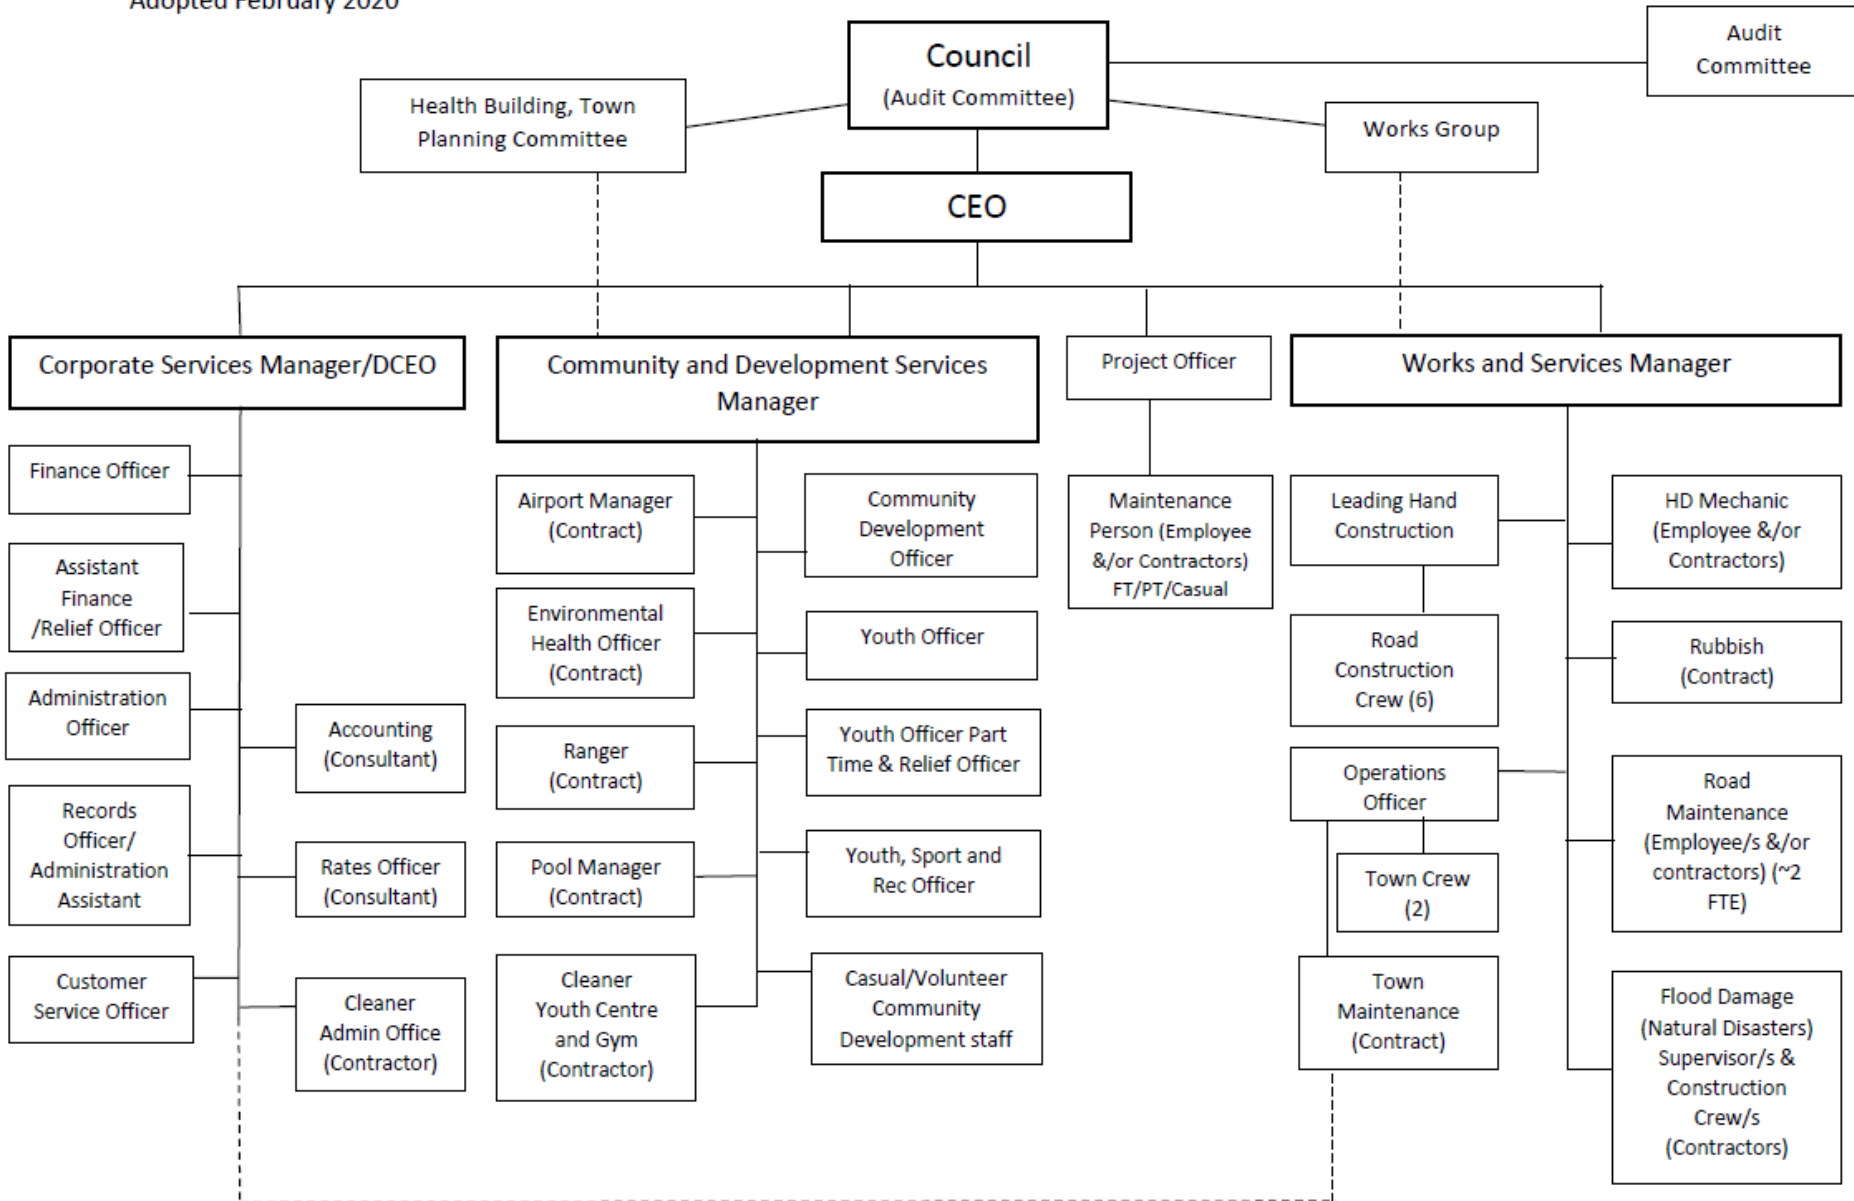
Adopted February 2020

Council
(Audit Committee)

Audit Committee

Health Building, Town Planning Committee

Works Group

CEO

Corporate Services Manager/DCEO

Community and Development Services Manager

Project Officer

Works and Services Manager

Finance Officer

Assistant Finance /Relief Officer

Administration Officer

Accounting (Consultant)

Records Officer/ Administration Assistant

Rates Officer (Consultant)

Customer Service Officer

Cleaner Admin Office (Contractor)

Airport Manager (Contract)

Community Development Officer

Environmental Health Officer (Contract)

Youth Officer

Ranger (Contract)

Youth Officer Part Time & Relief Officer

Pool Manager (Contract)

Youth, Sport and Rec Officer

Cleaner Youth Centre and Gym (Contractor)

Casual/Volunteer Community Development staff

Maintenance Person (Employee &/or Contractors) FT/PT/Casual

Leading Hand Construction

HD Mechanic (Employee &/or Contractors)

Road Construction Crew (6)

Rubbish (Contract)

Operations Officer

Road Maintenance (Employee/s &/or contractors) (~2 FTE)

Town Crew (2)

Town Maintenance (Contract)

Flood Damage (Natural Disasters) Supervisor/s & Construction Crew/s (Contractors)